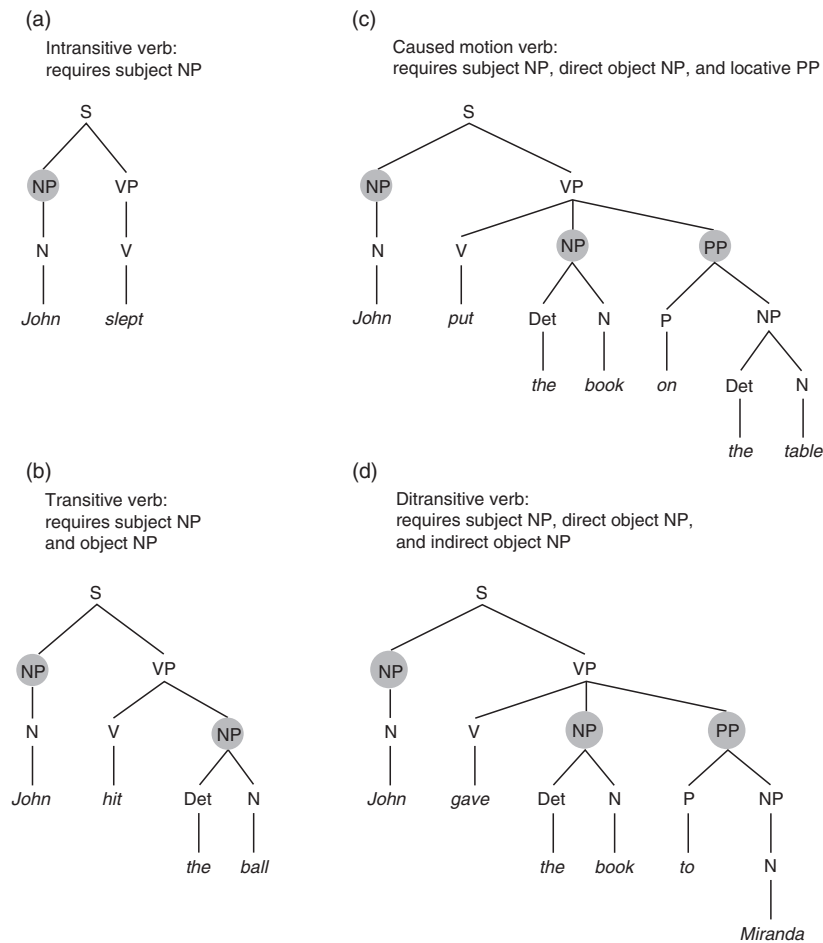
(a)

Intransitive verb: requires subject NP

S
NP VP
N V
*John* *slept*

(c)

Caused motion verb: requires subject NP, direct object NP, and locative PP

S
NP VP
N V NP PP
*John* *put* Det N P NP
*the* *book* *on* Det N
*the* *table*

(b)

Transitive verb: requires subject NP and object NP

S
NP VP
N V NP
*John* *hit* Det N
*the* *ball*

(d)

Ditransitive verb: requires subject NP, direct object NP, and indirect object NP

S
NP VP
N V NP PP
*John* *gave* Det N P NP
*the* *book* *to* N
*Miranda*